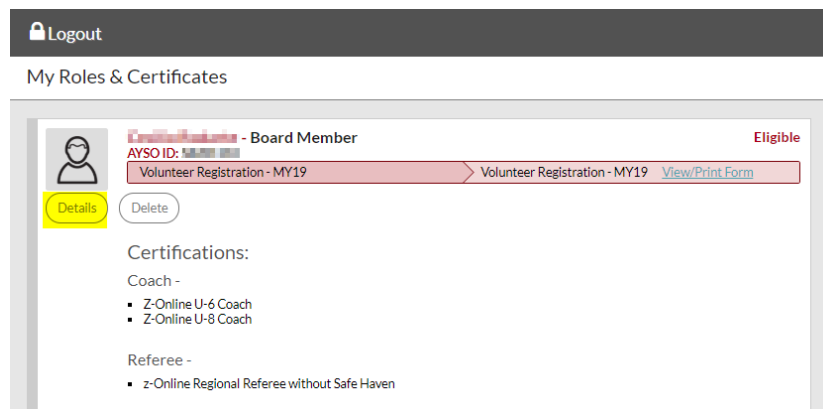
Logout

My Roles & Certificates

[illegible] - Board Member

Eligible

AYSO ID: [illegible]

Volunteer Registration - MY19

Volunteer Registration - MY19 View/Print Form

Details

Delete

Certifications:

Coach -

- Z-Online U-6 Coach
- Z-Online U-8 Coach

Referee -

- z-Online Regional Referee without Safe Haven